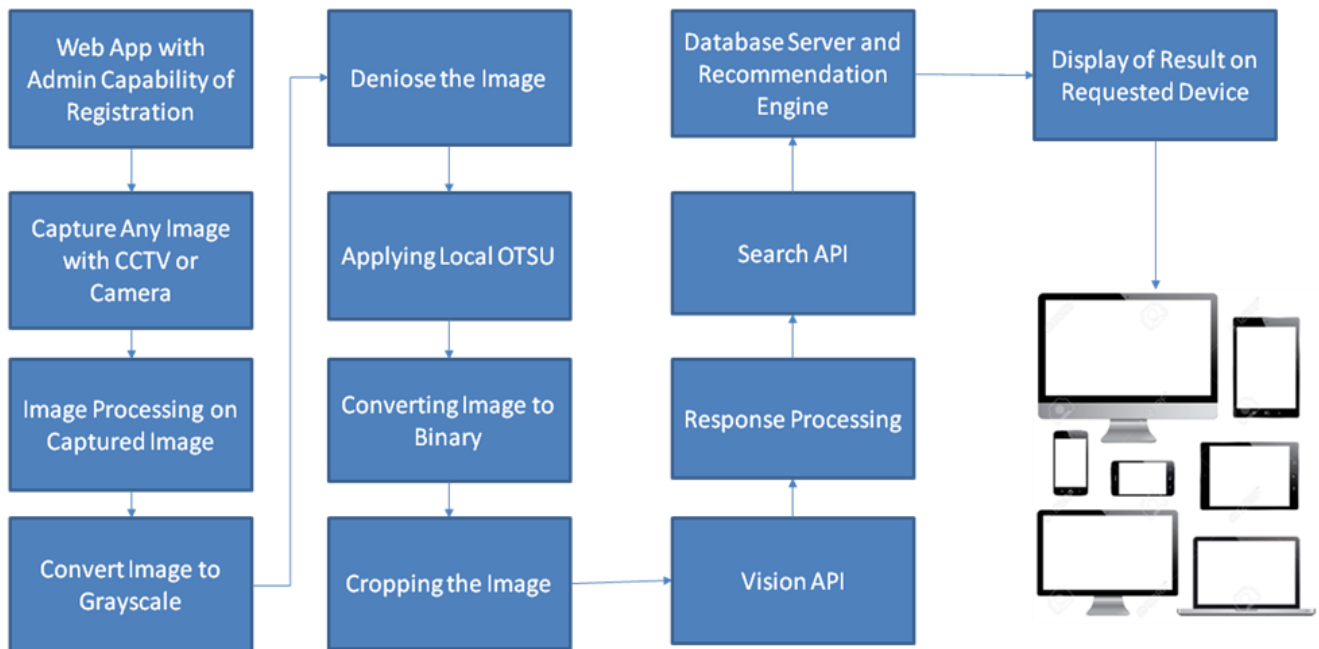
Web App with Admin Capability of Registration

Capture Any Image with CCTV or Camera

Image Processing on Captured Image

Convert Image to Grayscale

Deniose the Image

Applying Local OTSU

Converting Image to Binary

Cropping the Image

Vision API

Response Processing

Search API

Database Server and Recommendation Engine

Display of Result on Requested Device